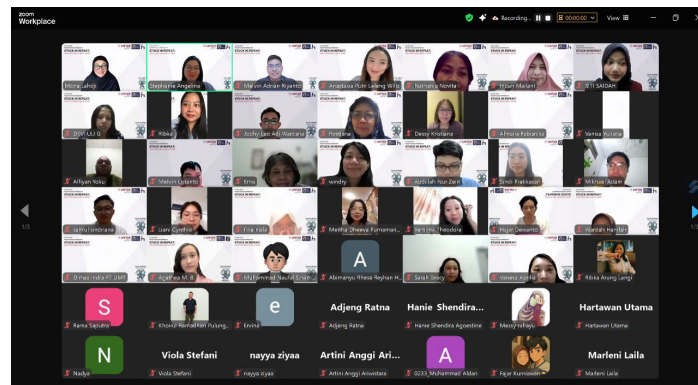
zoom
Workplace

Recording...

00:00:00

View

Mona Lahoji
Stephanie Angelina
Melvin Adrian Riyanto
Anastasia Putri Lelang Wilis
Nathania Novita
Intan Maulani
SITI SAIDAH
DEVI ULI G
Ribka
Jochy Leo Adi Warsana
Hoshiane
Dessy Kristiana
Athiana Rebecca
Vanisa Yuliana
Alfiyan Yoku
Melvin Lydanto
Erna
windry
Abdillah Nur Zaini
Sinar Prabhasari
Mikhael Adam
Jahrul Sindiana
Lians Cynthia
Fina Hafid
Meitha Dhewa Purnaman...
Winnie Theodora
Hajar Dewanto
Wardah Hanifah
Dimas Indra P.T. UMB
Agathea M. B.
Muhammad Naufal Sinam...
Abimanyu Rhesa Reyhan H...
Sarah Stacy
Vanesa Azhar
Ribka Anung Langi

S
Rama Saputro
Khoirul Ramadhan Pulung...
e
Ervina
Adjeng Ratna
Adjeng Ratna
Hanie Shendira...
Hanie Shendira Agestine
Messy rahayu
Hartawan Utama
Hartawan Utama
N
Nadya
Viola Stefani
Viola Stefani
nayya ziyaa
nayya ziyaa
Artini Anggi Ari...
Artini Anggi Ariwistari
A
0233_Muhammad Aldan
Fajar Kurniawan
Marleni Laila
Marleni Laila

1/3
1/3